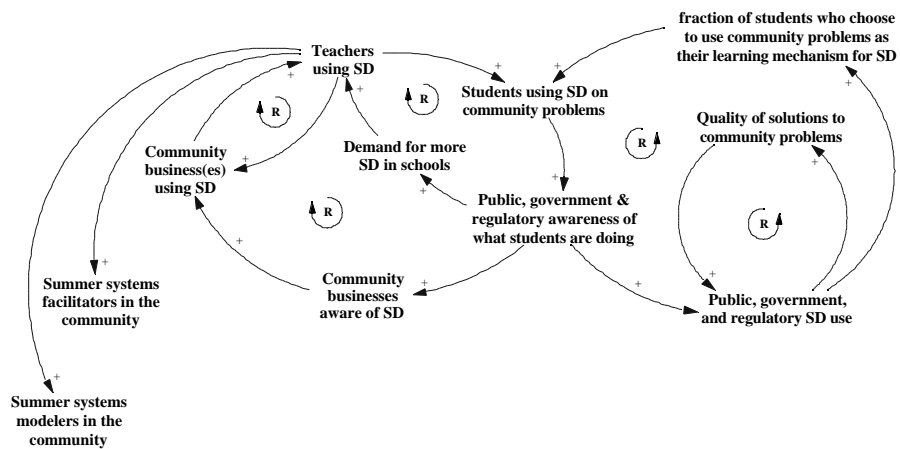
Teachers using SD

fraction of students who choose to use community problems as their learning mechanism for SD

Students using SD on community problems

R

R

Community business(es) using SD

Demand for more SD in schools

R

Quality of solutions to community problems

R

Public, government & regulatory awareness of what students are doing

R

Summer systems facilitators in the community

Community businesses aware of SD

Public, government, and regulatory SD use

Summer systems modelers in the community

+
+
+
+
+
+
+
+
+
+
+
+
+
+
+
+